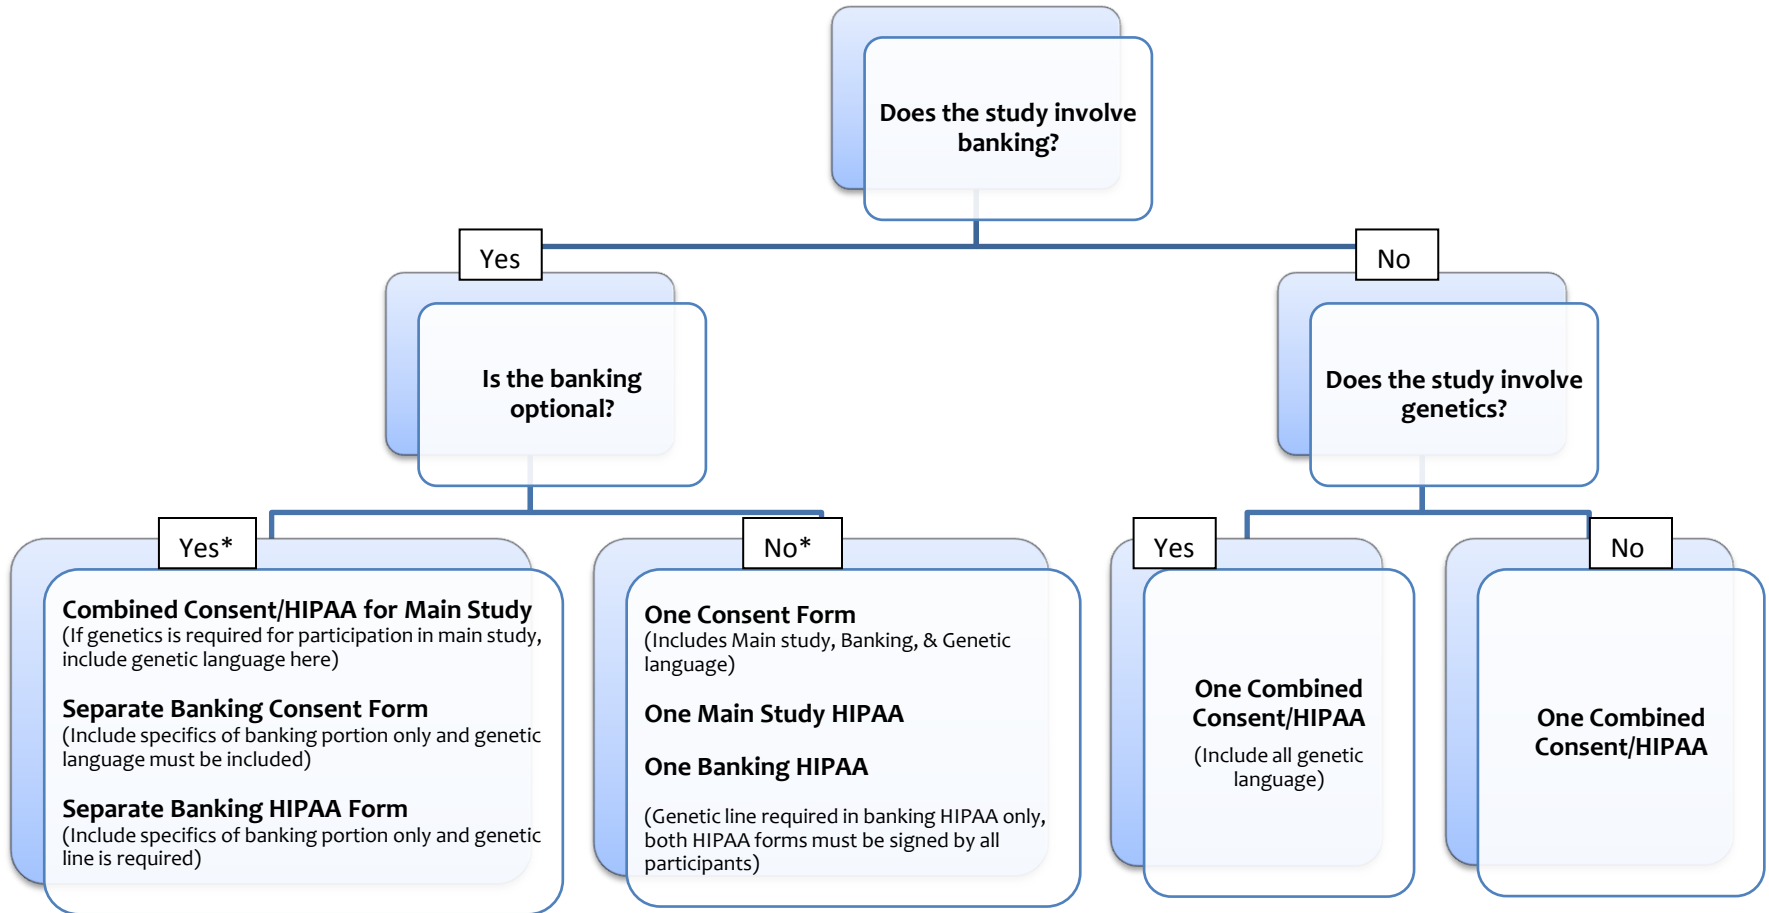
Does the study involve banking?

Yes

No

Is the banking optional?

Does the study involve genetics?

Yes*

Combined Consent/HIPAA for Main Study
(If genetics is required for participation in main study, include genetic language here)

Separate Banking Consent Form
(Include specifics of banking portion only and genetic language must be included)

Separate Banking HIPAA Form
(Include specifics of banking portion only and genetic line is required)

No*

One Consent Form
(Includes Main study, Banking, & Genetic language)

One Main Study HIPAA

One Banking HIPAA

(Genetic line required in banking HIPAA only, both HIPAA forms must be signed by all participants)

Yes

One Combined Consent/HIPAA
(Include all genetic language)

No

One Combined Consent/HIPAA